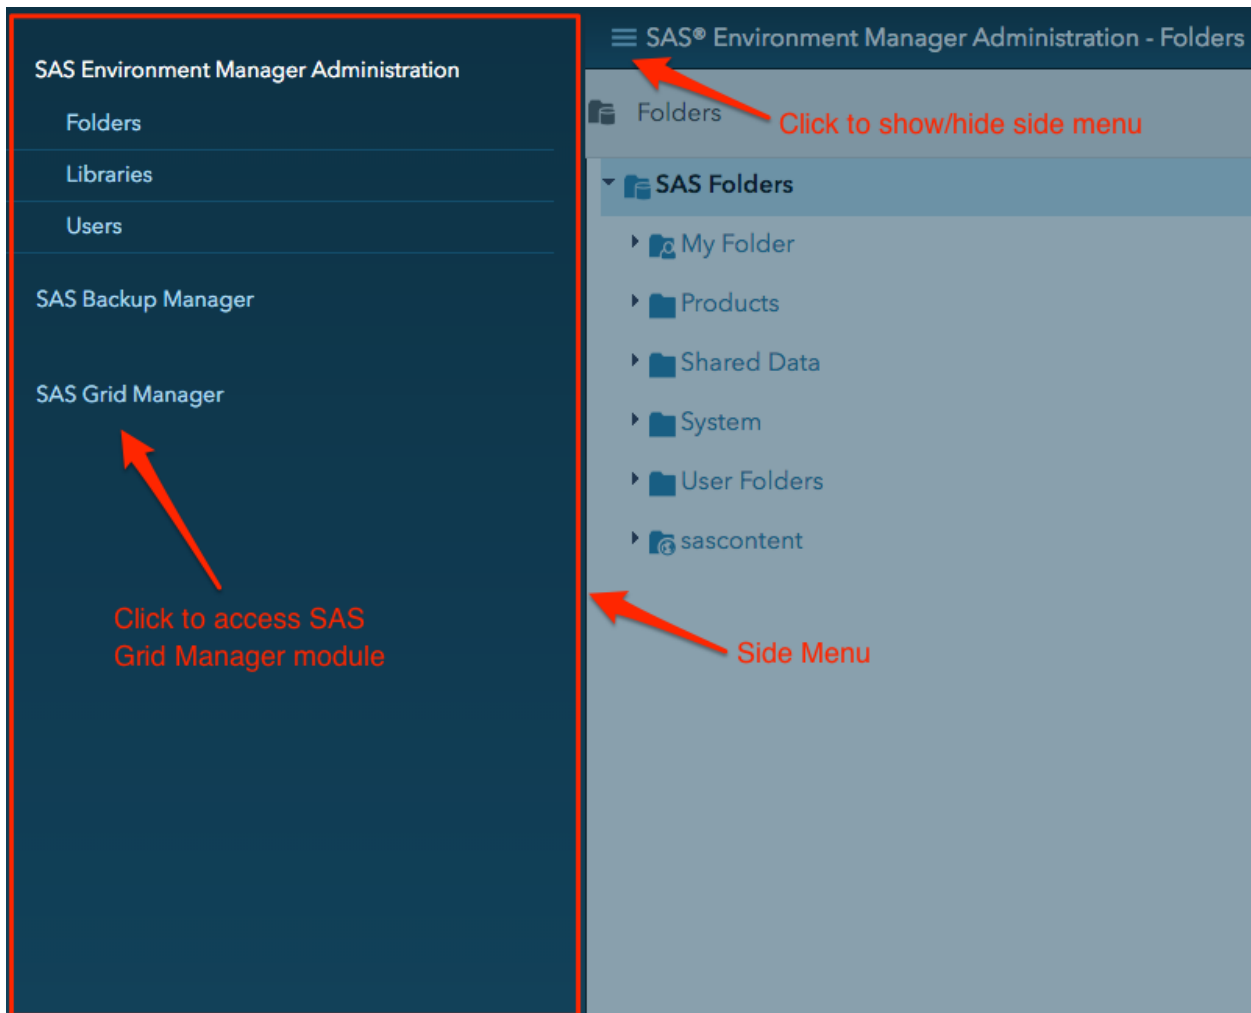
SAS Environment Manager Administration

Folders

Libraries

Users

SAS Backup Manager

SAS Grid Manager

Click to access SAS Grid Manager module

SAS® Environment Manager Administration - Folders

Folders

Click to show/hide side menu

SAS Folders

My Folder

Products

Shared Data

System

User Folders

sascontent

Side Menu